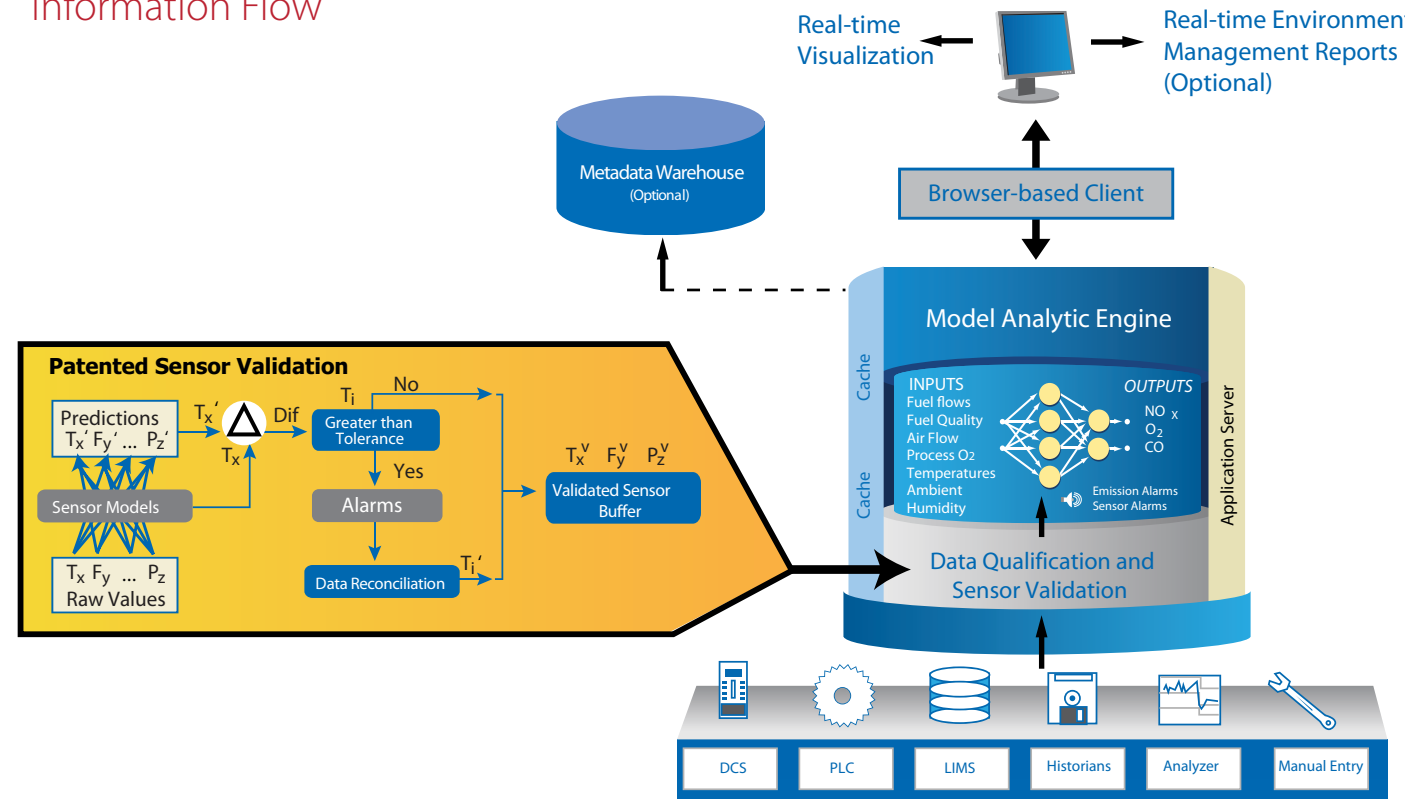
Information Flow

Real-time Visualization

Real-time Environment Management Reports (Optional)

Metadata Warehouse (Optional)

Browser-based Client

Model Analytic Engine

Cache

Cache

Application Server

INPUTS
Fuel flows
Fuel Quality
Air Flow
Process $O_2$
Temperatures
Ambient
Humidity

OUTPUTS
$NO_x$
$O_2$
CO

Emission Alarms
Sensor Alarms

Data Qualification and Sensor Validation

Patented Sensor Validation

Predictions
$T_x' F_y' \dots P_z'$

$T_x'$

$T_x$

Dif

$T_i$

No

Greater than Tolerance

Yes

Alarms

Data Reconciliation

$T_i'$

$T_x^v$ $F_y^v$ $P_z^v$

Validated Sensor Buffer

Sensor Models

$T_x F_y \dots P_z$
Raw Values

DCS

PLC

LIMS

Historians

Analyzer

Manual Entry